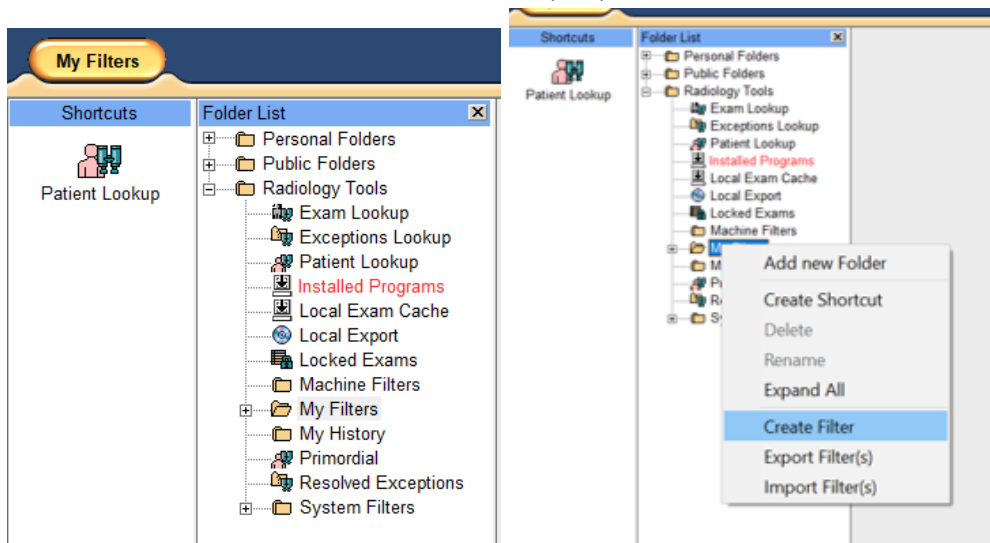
My Filters

Shortcuts

Patient Lookup

Folder List

Personal Folders
Public Folders
Radiology Tools
Exam Lookup
Exceptions Lookup
Patient Lookup
Installed Programs
Local Exam Cache
Local Export
Locked Exams
Machine Filters
My Filters
My History
Primordial
Resolved Exceptions
System Filters

Shortcuts

Patient Lookup

Folder List

Personal Folders
Public Folders
Radiology Tools
Exam Lookup
Exceptions Lookup
Patient Lookup
Installed Programs
Local Exam Cache
Local Export
Locked Exams
Machine Filters
M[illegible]
M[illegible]
Pr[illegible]
Re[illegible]
Sy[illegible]

Add new Folder
Create Shortcut
Delete
Rename
Expand All
Create Filter
Export Filter(s)
Import Filter(s)